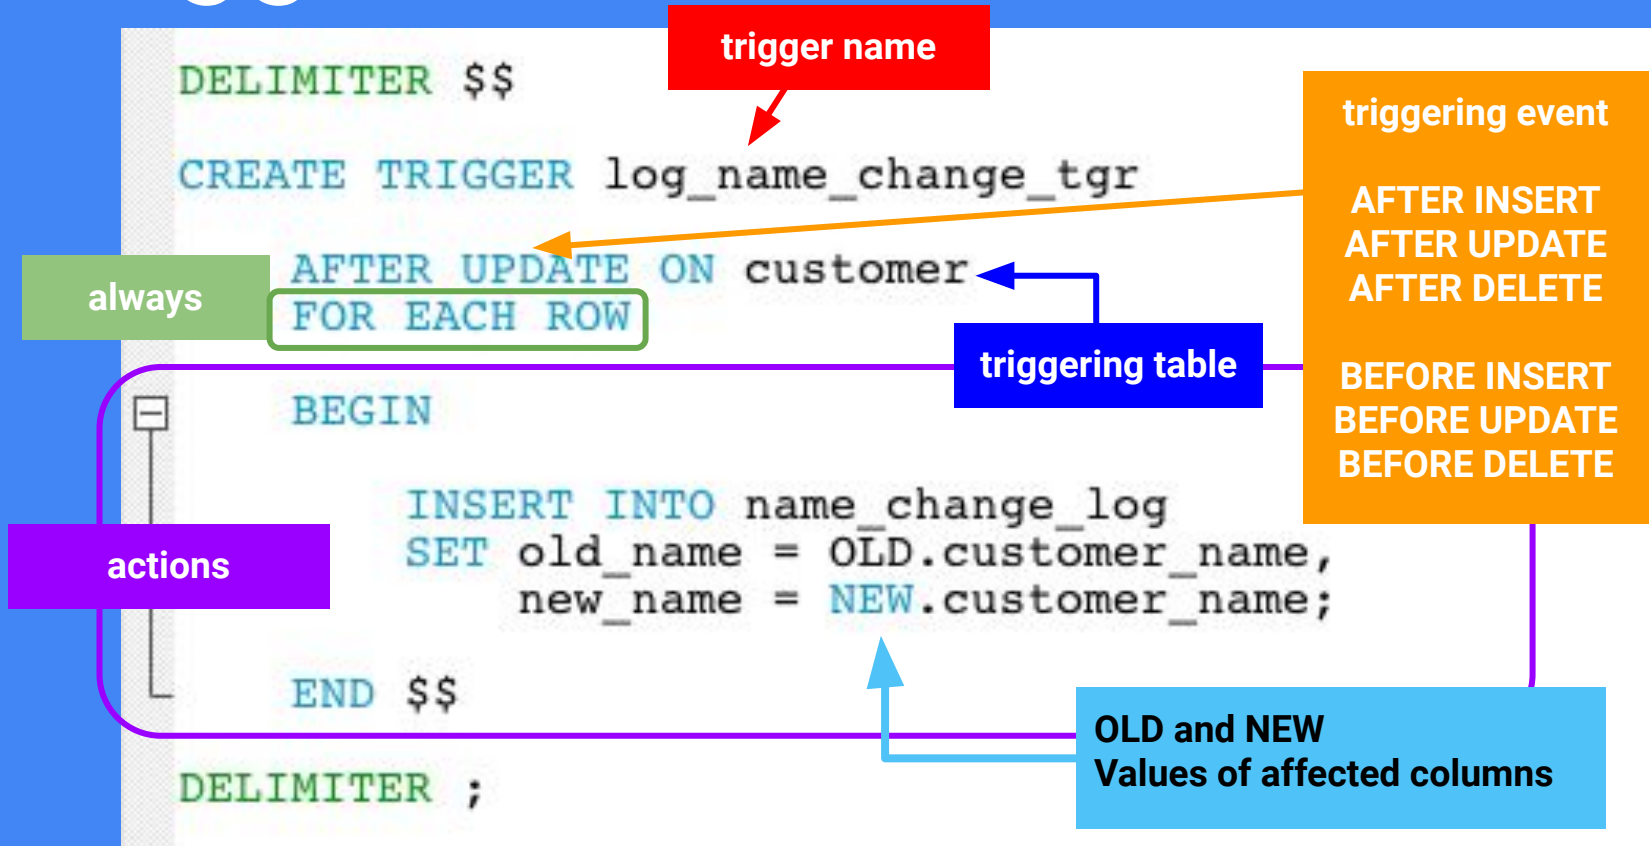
DELIMITER $$

CREATE TRIGGER log_name_change_tgr

AFTER UPDATE ON customer
FOR EACH ROW

BEGIN

INSERT INTO name_change_log
SET old_name = OLD.customer_name,
new_name = NEW.customer_name;

END $$

DELIMITER ;

trigger name

triggering event

AFTER INSERT
AFTER UPDATE
AFTER DELETE

BEFORE INSERT
BEFORE UPDATE
BEFORE DELETE

always

triggering table

actions

OLD and NEW
Values of affected columns